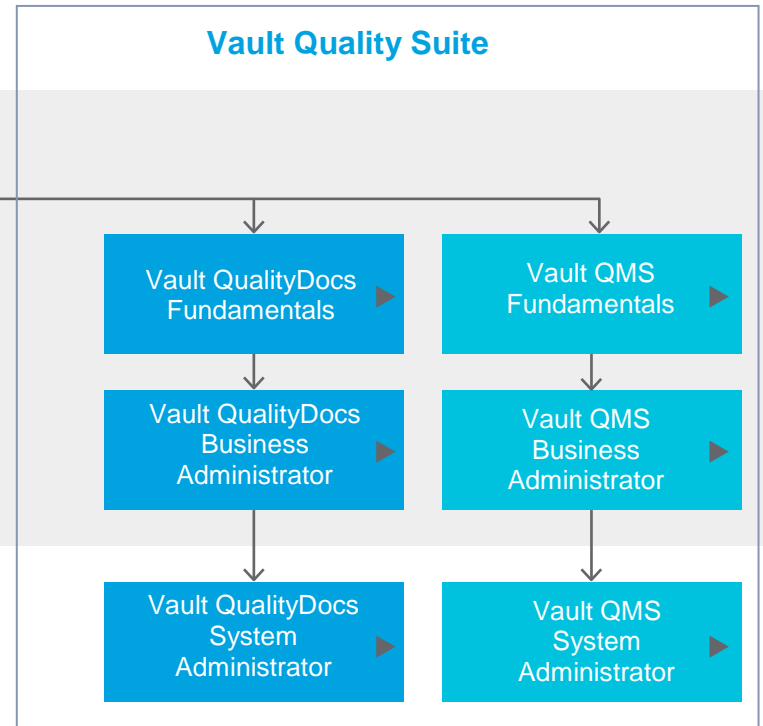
Vault Quality Suite

Vault QualityDocs Fundamentals

Vault QMS Fundamentals

Vault QualityDocs Business Administrator

Vault QMS Business Administrator

Vault QualityDocs System Administrator

Vault QMS System Administrator